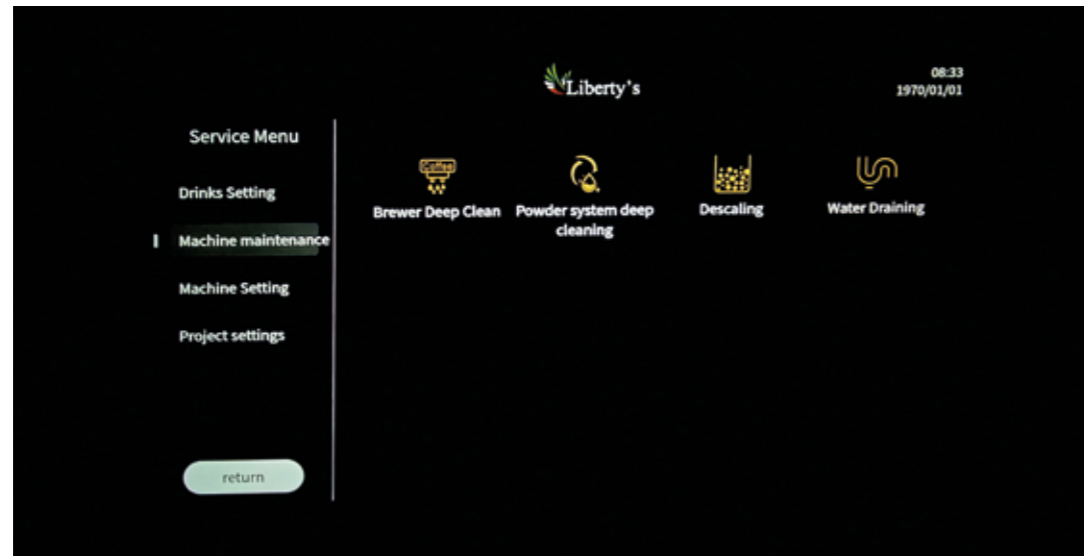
Liberty's

08:33
1970/01/01

Service Menu

Drinks Setting

Machine maintenance

Machine Setting

Project settings

return

Coffee

Brewer Deep Clean

Powder system deep cleaning

Descaling

Water Draining